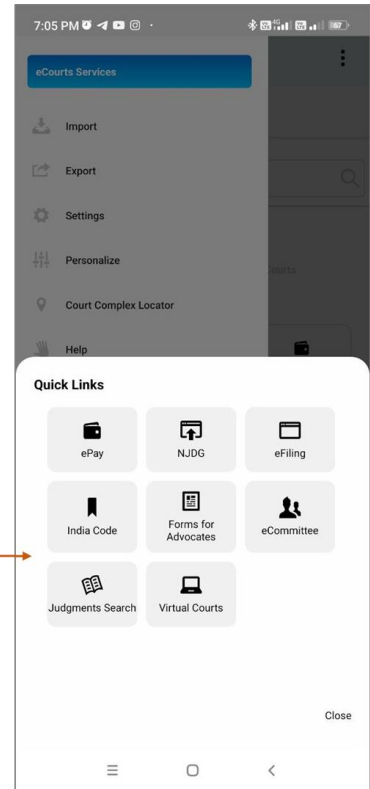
7:05 PM

eCourts Services

Import

Export

Settings

Personalize

Court Complex Locator

Help

ourts

Quick Links

ePay

NJDG

eFiling

India Code

Forms for Advocates

eCommittee

Judgments Search

Virtual Courts

Close